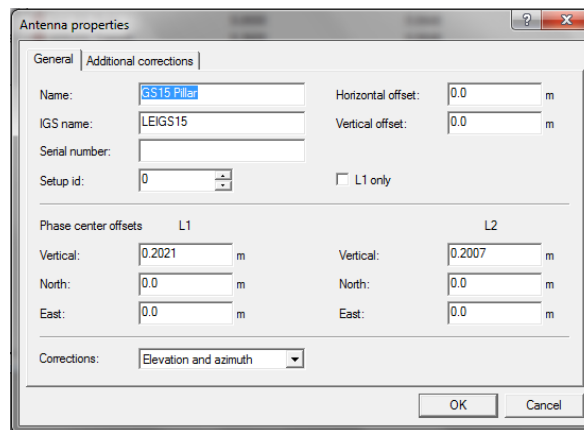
Antenna properties

?

General | Additional corrections

Name: GS15 Pillar

Horizontal offset: 0.0 m

IGS name: LEIGS15

Vertical offset: 0.0 m

Serial number:

Setup id: 0

L1 only

Phase center offsets L1

L2

Vertical: 0.2021 m

Vertical: 0.2007 m

North: 0.0 m

North: 0.0 m

East: 0.0 m

East: 0.0 m

Corrections: Elevation and azimuth

OK

Cancel